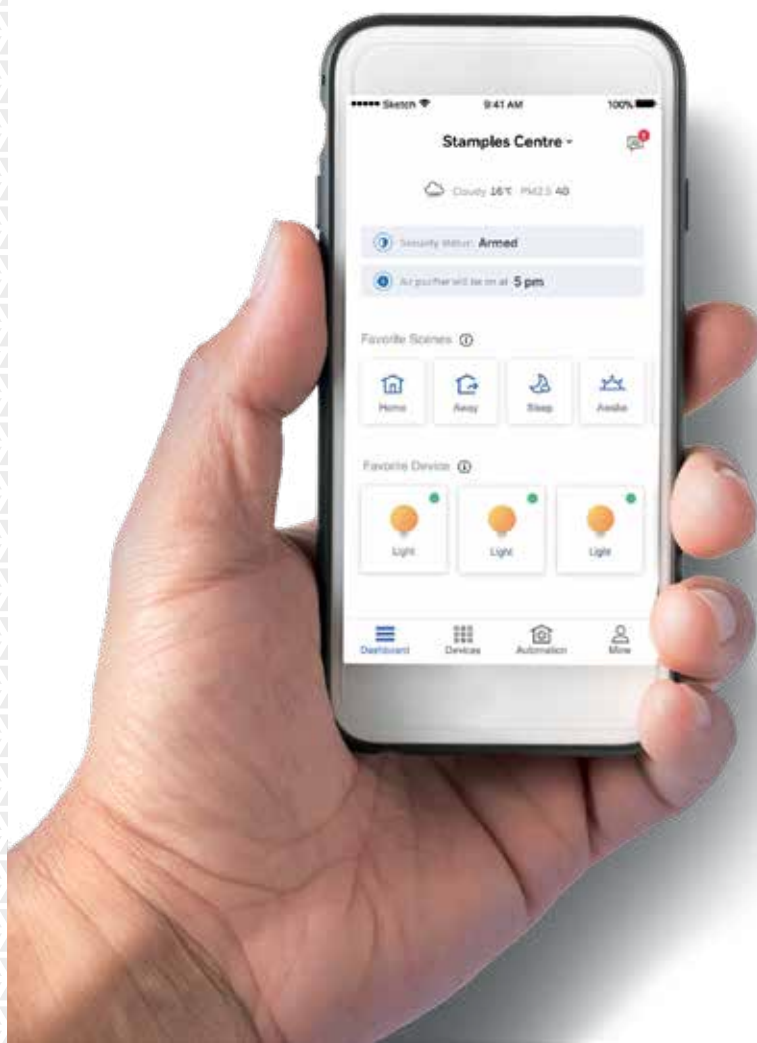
••••• Sketch 9:41 AM 100%

Stamples Centre

Cloudy 16℃ PM2.5 40

Security status: Armed

Air purifier will be on at 5 pm

Favorite Scenes

Home

Away

Sleep

Awake

Favorite Device

Light

Light

Light

Dashboard

Devices

Automation

More